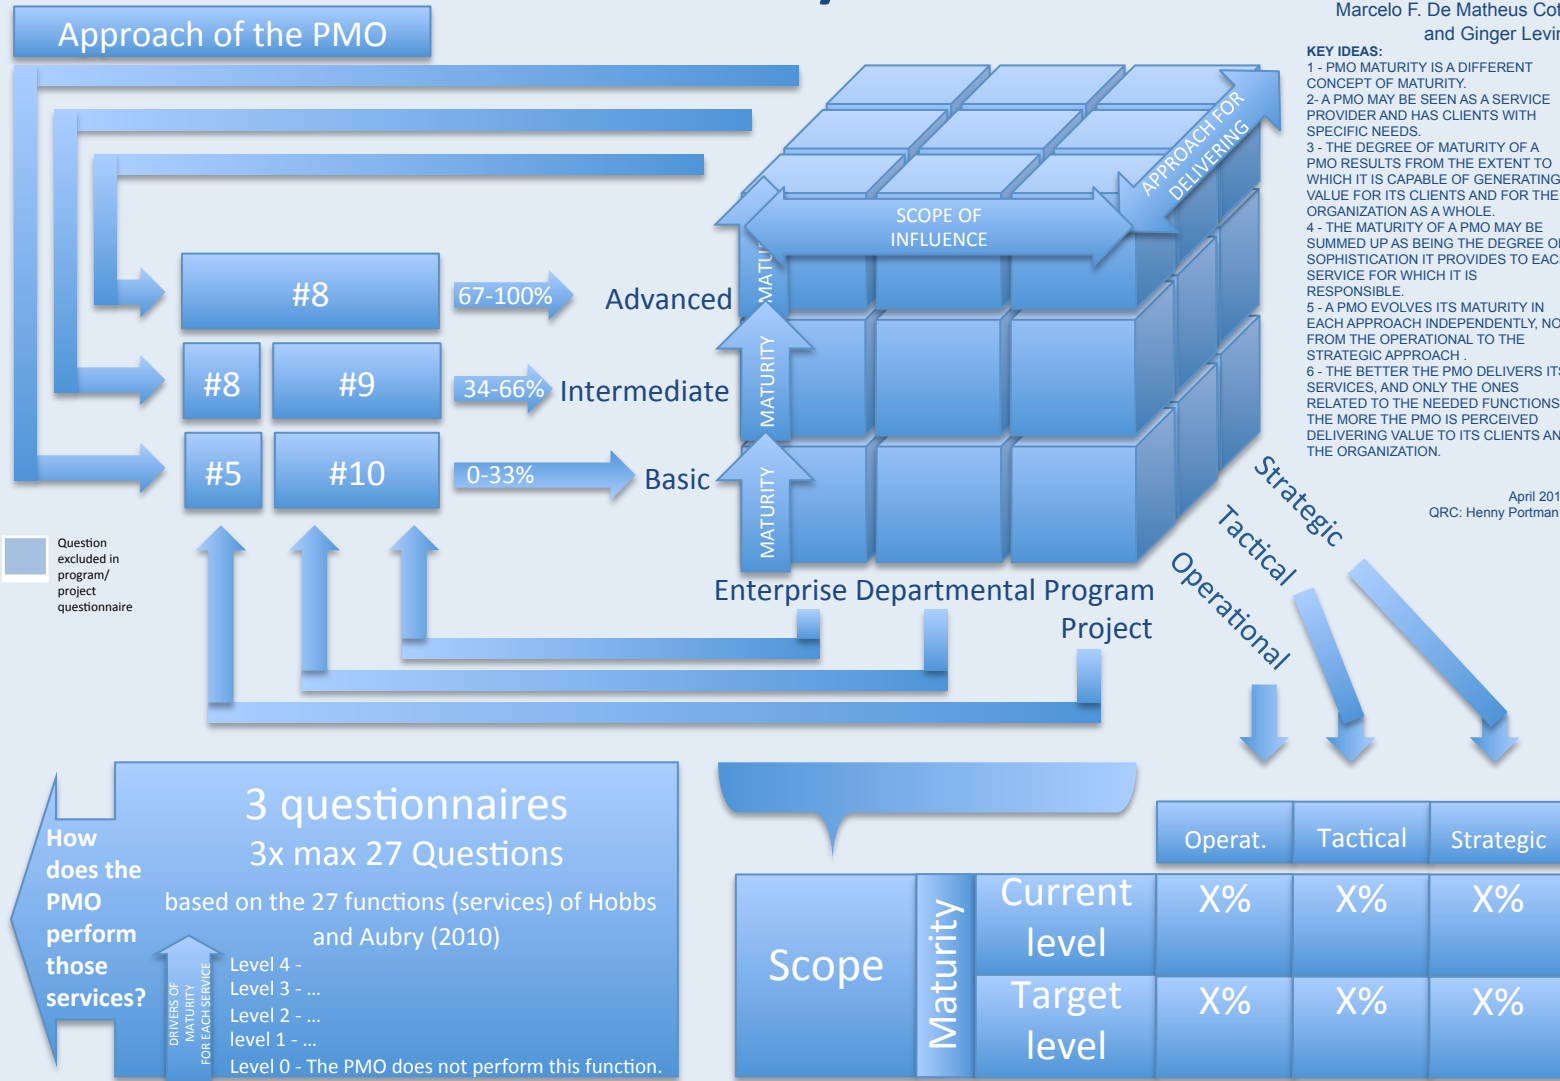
Approach of the PMO

Marcelo F. De Matheus Cot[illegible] and Ginger Levi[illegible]

KEY IDEAS:
1 - PMO MATURITY IS A DIFFERENT CONCEPT OF MATURITY.
2- A PMO MAY BE SEEN AS A SERVICE PROVIDER AND HAS CLIENTS WITH SPECIFIC NEEDS.
3 - THE DEGREE OF MATURITY OF A PMO RESULTS FROM THE EXTENT TO WHICH IT IS CAPABLE OF GENERATING VALUE FOR ITS CLIENTS AND FOR THE ORGANIZATION AS A WHOLE.
4 - THE MATURITY OF A PMO MAY BE SUMMED UP AS BEING THE DEGREE O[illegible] SOPHISTICATION IT PROVIDES TO EAC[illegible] SERVICE FOR WHICH IT IS RESPONSIBLE.
5 - A PMO EVOLVES ITS MATURITY IN EACH APPROACH INDEPENDENTLY, NO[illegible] FROM THE OPERATIONAL TO THE STRATEGIC APPROACH .
6 - THE BETTER THE PMO DELIVERS IT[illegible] SERVICES, AND ONLY THE ONES RELATED TO THE NEEDED FUNCTIONS THE MORE THE PMO IS PERCEIVED DELIVERING VALUE TO ITS CLIENTS AN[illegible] THE ORGANIZATION.

April 201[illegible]
QRC: Henny Portman

APPROACH FOR DELIVERING
SCOPE OF INFLUENCE
MATU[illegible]
MATURITY
MATURITY

#8
67-100%
Advanced
#8
#9
34-66%
Intermediate
#5
#10
0-33%
Basic

Question excluded in program/ project questionnaire

Enterprise Departmental Program Project

Strategic
Tactical
Operational

3 questionnaires
3x max 27 Questions
based on the 27 functions (services) of Hobbs and Aubry (2010)

How does the PMO perform those services?

DRIVERS OF MATURITY FOR EACH SERVICE
Level 4 -
Level 3 - ...
Level 2 - ...
level 1 - ...
Level 0 - The PMO does not perform this function.

| | | | Operat. | Tactical | Strategic |
|---|---|---|---|---|---|
| Scope | Maturity | Current level | X% | X% | X% |
| | | Target level | X% | X% | X% |